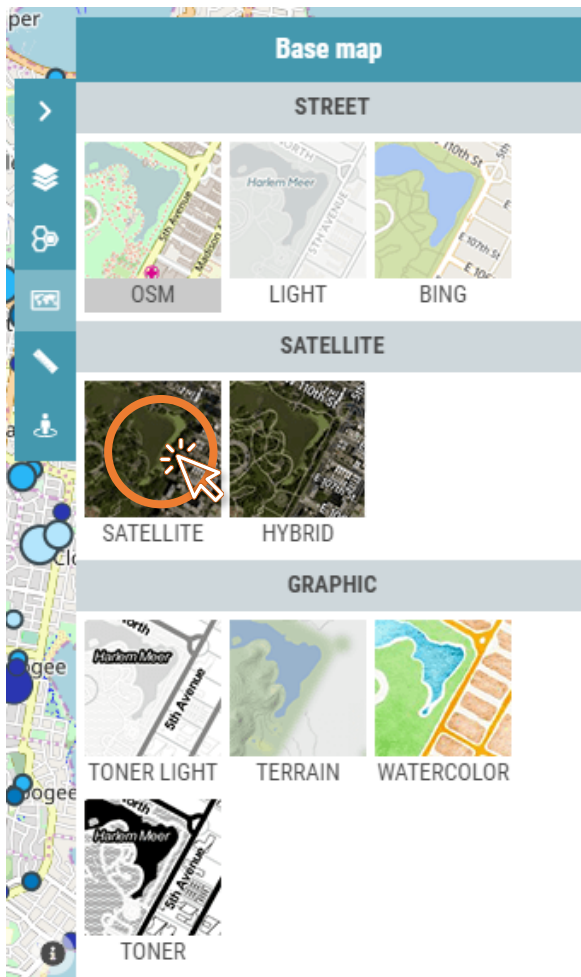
per

Base map

STREET

5th Avenue
Madison
Harlem Meer
5TH AVENUE
110th St
E 107th St

OSM
LIGHT
BING

SATELLITE

SATELLITE
HYBRID

GRAPHIC

Harlem Meer
5th Avenue
TONER LIGHT
TERRAIN
WATERCOLOR

Harlem Meer
5th Avenue
TONER

gee
ogee
i